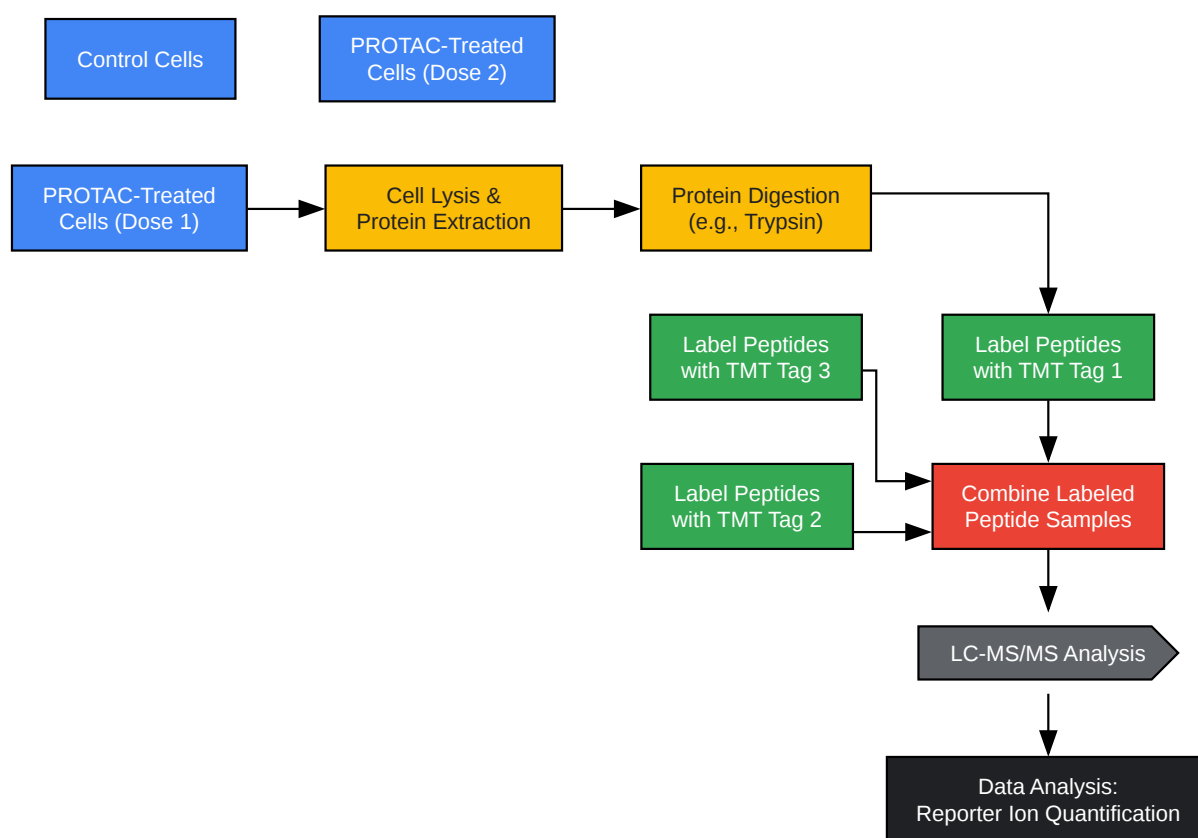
Control Cells

PROTAC-Treated Cells (Dose 2)

PROTAC-Treated Cells (Dose 1)

Cell Lysis & Protein Extraction

Protein Digestion (e.g., Trypsin)

Label Peptides with TMT Tag 3

Label Peptides with TMT Tag 1

Label Peptides with TMT Tag 2

Combine Labeled Peptide Samples

LC-MS/MS Analysis

Data Analysis: Reporter Ion Quantification